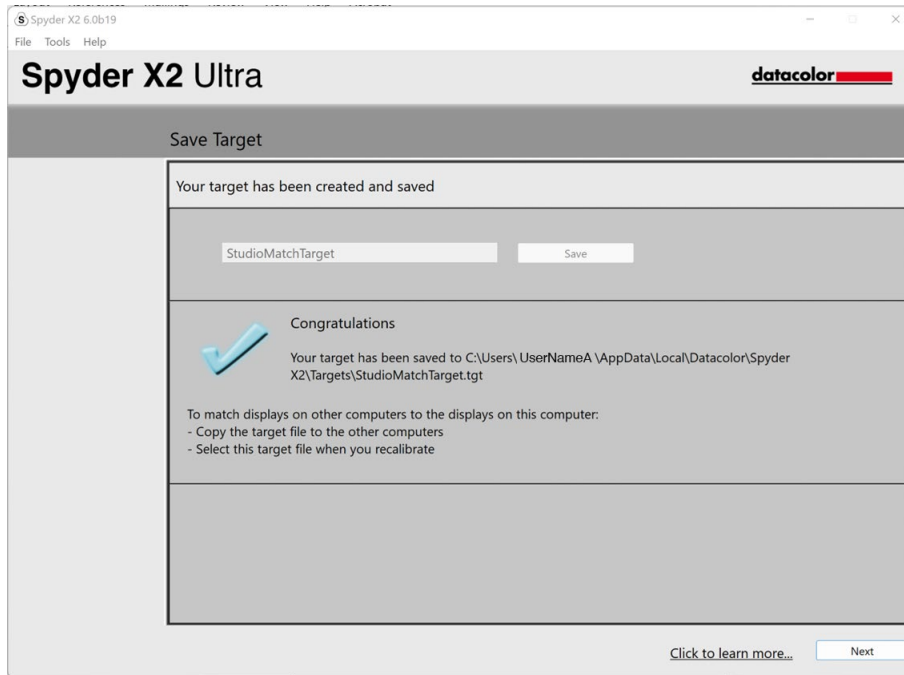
Spyder X2 6.0b19
File Tools Help

Spyder X2 Ultra

datacolor

Save Target

Your target has been created and saved

StudioMatchTarget

Save

Congratulations

Your target has been saved to C:\Users\ UserNameA \AppData\Local\Datacolor\Spyder X2\Targets\StudioMatchTarget.tgt

To match displays on other computers to the displays on this computer:
- Copy the target file to the other computers
- Select this target file when you recalibrate

Click to learn more...

Next